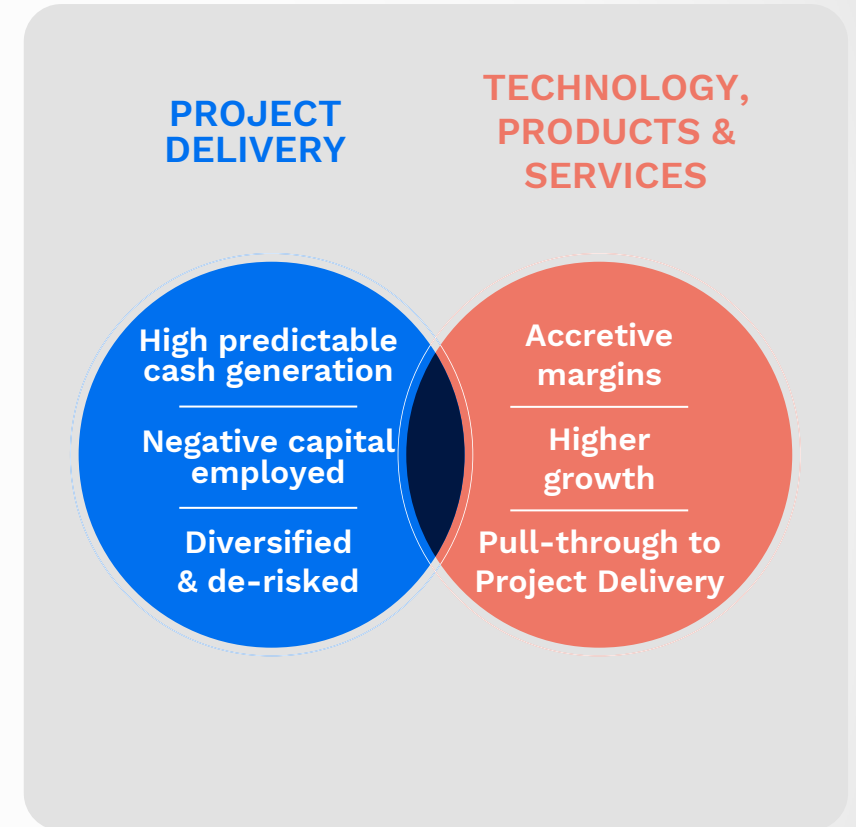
PROJECT DELIVERY

TECHNOLOGY, PRODUCTS & SERVICES

High predictable cash generation

Negative capital employed

Diversified & de-risked

Accretive margins

Higher growth

Pull-through to Project Delivery